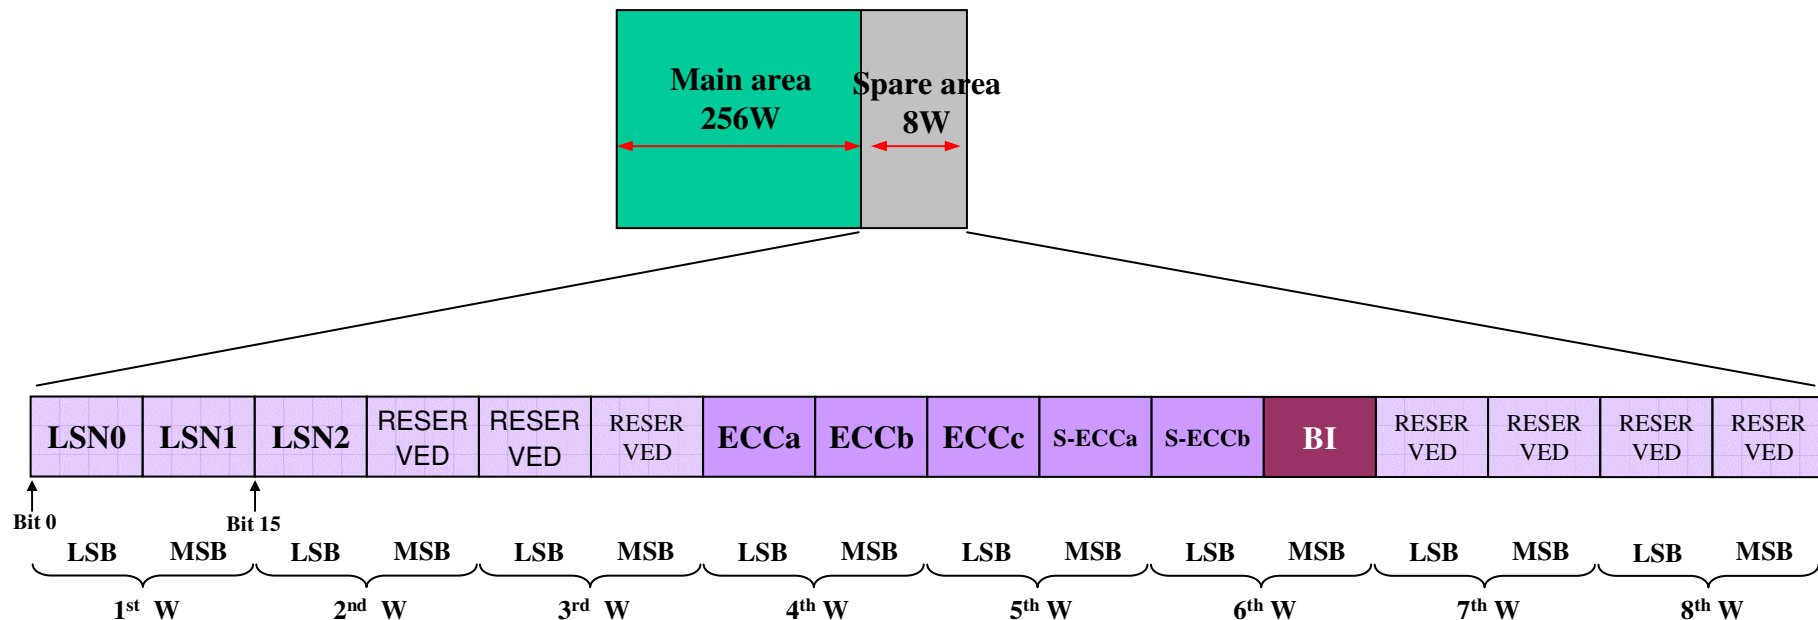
Main area
256W

Spare area
8W

| LSN0 | LSN1 | LSN2 | RESERVED | RESERVED | RESERVED | ECCa | ECCb | ECCc | S-ECCa | S-ECCb | BI | RESERVED | RESERVED | RESERVED | RESERVED |
|---|---|---|---|---|---|---|---|---|---|---|---|---|---|---|---|

Bit 0

Bit 15

LSB MSB LSB MSB LSB MSB LSB MSB LSB MSB LSB MSB LSB MSB LSB MSB

$1^{st}$ W $2^{nd}$ W $3^{rd}$ W $4^{th}$ W $5^{th}$ W $6^{th}$ W $7^{th}$ W $8^{th}$ W